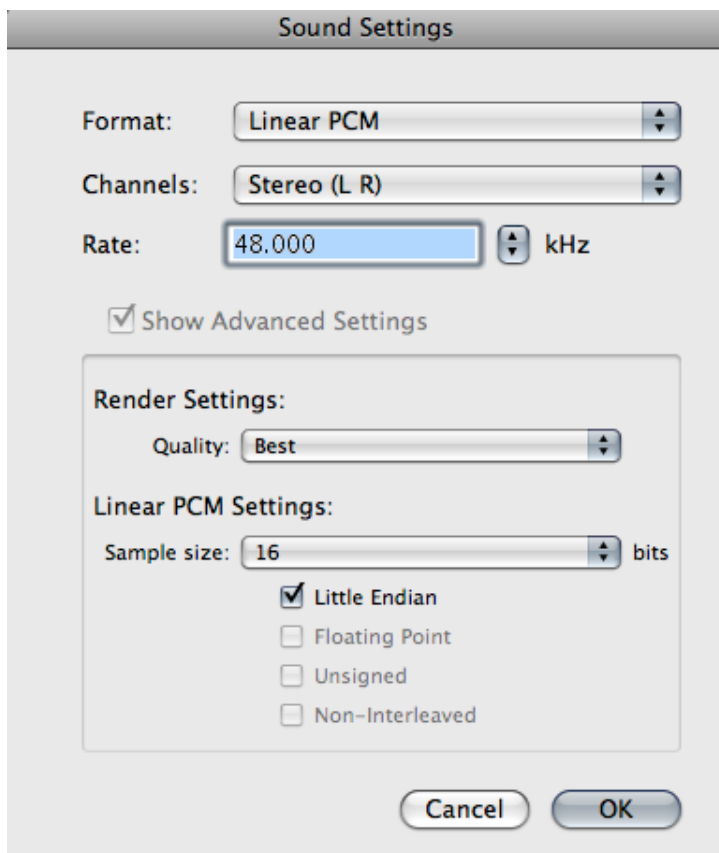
Sound Settings

Format: Linear PCM

Channels: Stereo (L R)

Rate: 48.000 kHz

Show Advanced Settings

Render Settings:

Quality: Best

Linear PCM Settings:

Sample size: 16 bits

Little Endian

Floating Point

Unsigned

Non-Interleaved

Cancel OK